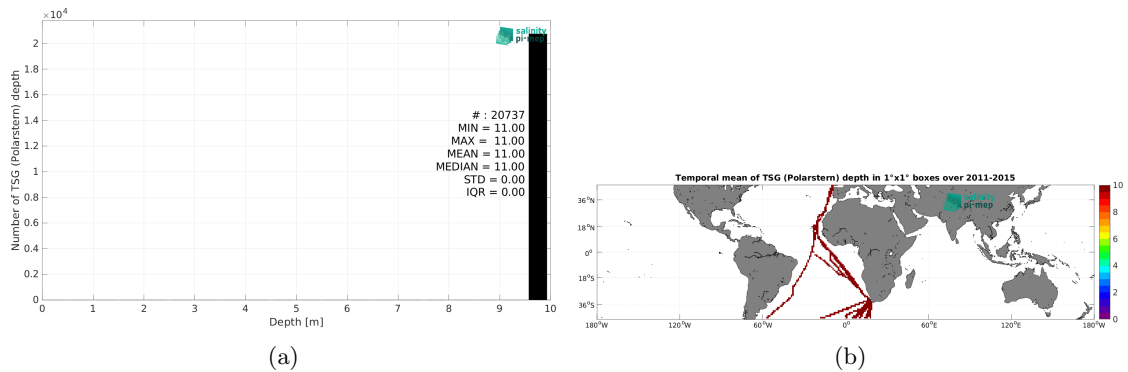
$\times 10^4$

salinity
pi-mep

2
1.8
1.6
1.4
1.2
1
0.8
0.6
0.4
0.2
0

Number of TSG (Polarstern) depth

# : 20737
MIN = 11.00
MAX = 11.00
MEAN = 11.00
MEDIAN = 11.00
STD = 0.00
IQR = 0.00

0 1 2 3 4 5 6 7 8 9 10

Depth [m]

(a)

Temporal mean of TSG (Polarstern) depth in 1°x1° boxes over 2011-2015

salinity
pi-mep

36°N
18°N
0°
18°S
36°S

180°W 120°W 60°W 0° 60°E 120°E 180°W

10
8
6
4
2
0

(b)